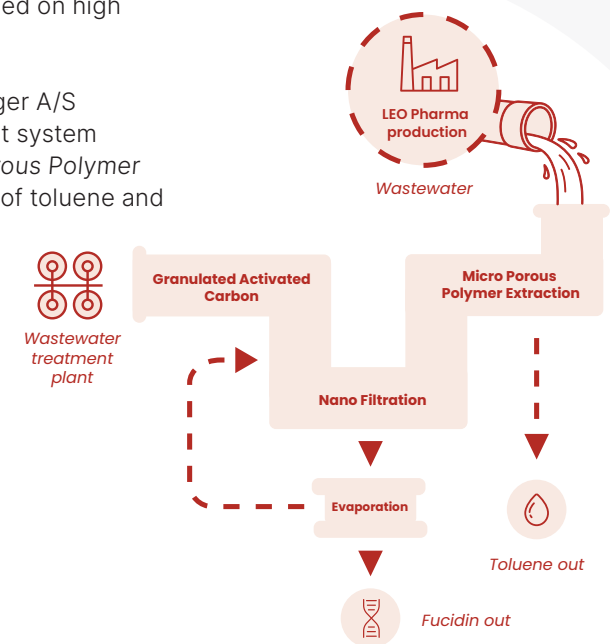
ed on high

ger A/S
t system
ous Polymer
of toluene and

LEO Pharma production

Wastewater

Granulated Activated Carbon

Micro Porous Polymer Extraction

Wastewater treatment plant

Nano Filtration

Evaporation

Toluene out

Fucidin out